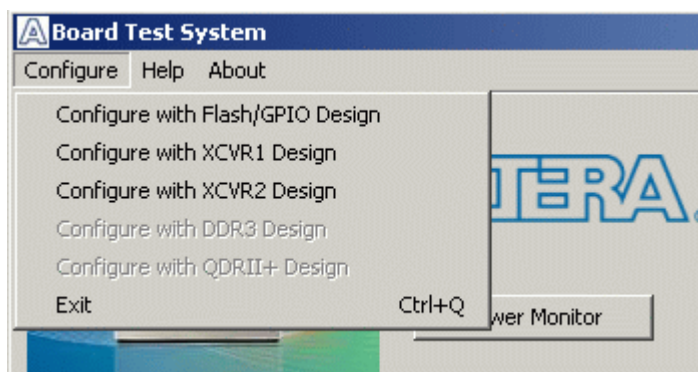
Board Test System

Configure Help About

Configure with Flash/GPIO Design
Configure with XCVR1 Design
Configure with XCVR2 Design
Configure with DDR3 Design
Configure with QDRII+ Design
Exit Ctrl+Q

TERA.

wer Monitor